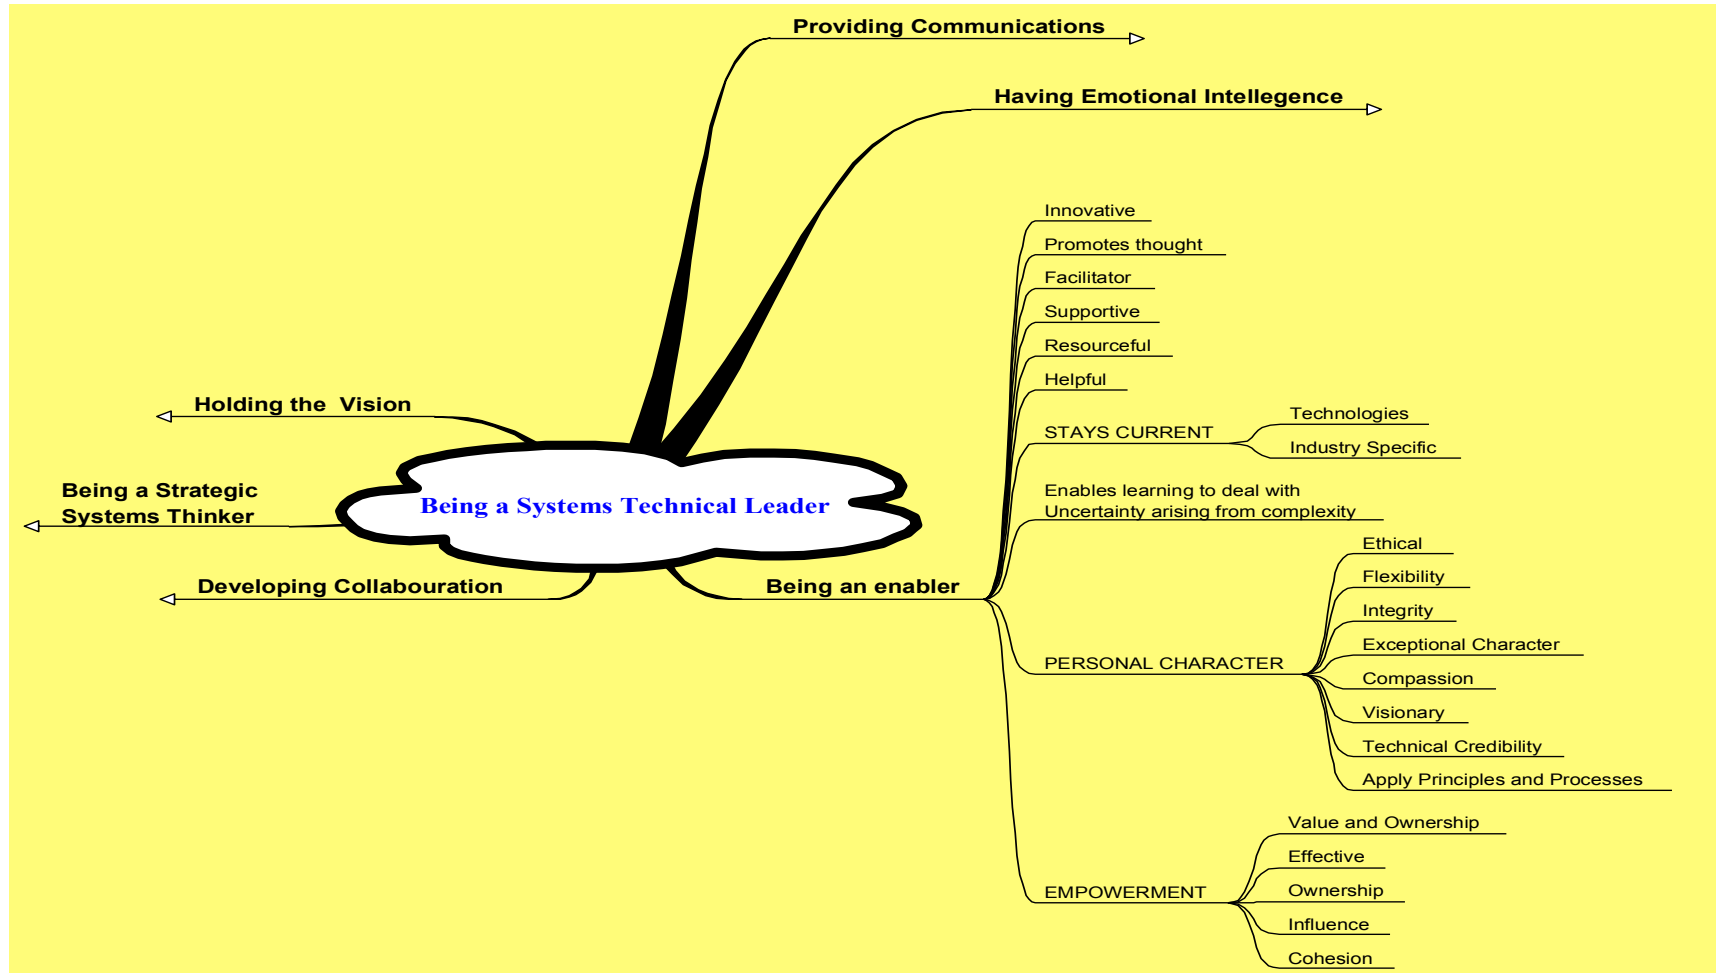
Providing Communications

Having Emotional Intellegence

Holding the Vision

Being a Strategic Systems Thinker

Being a Systems Technical Leader

Developing Collabouration

Being an enabler

Innovative
Promotes thought
Facilitator
Supportive
Resourceful
Helpful
STAYS CURRENT
Technologies
Industry Specific
Enables learning to deal with Uncertainty arising from complexity
PERSONAL CHARACTER
Ethical
Flexibility
Integrity
Exceptional Character
Compassion
Visionary
Technical Credibility
Apply Principles and Processes
EMPOWERMENT
Value and Ownership
Effective
Ownership
Influence
Cohesion